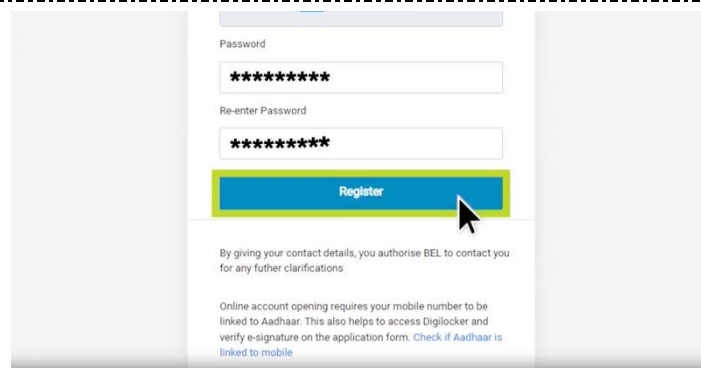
Password

*********

Re-enter Password

*********

Register

By giving your contact details, you authorise BEL to contact you for any futher clarifications

Online account opening requires your mobile number to be linked to Aadhaar. This also helps to access Digilocker and verify e-signature on the application form. Check if Aadhaar is linked to mobile